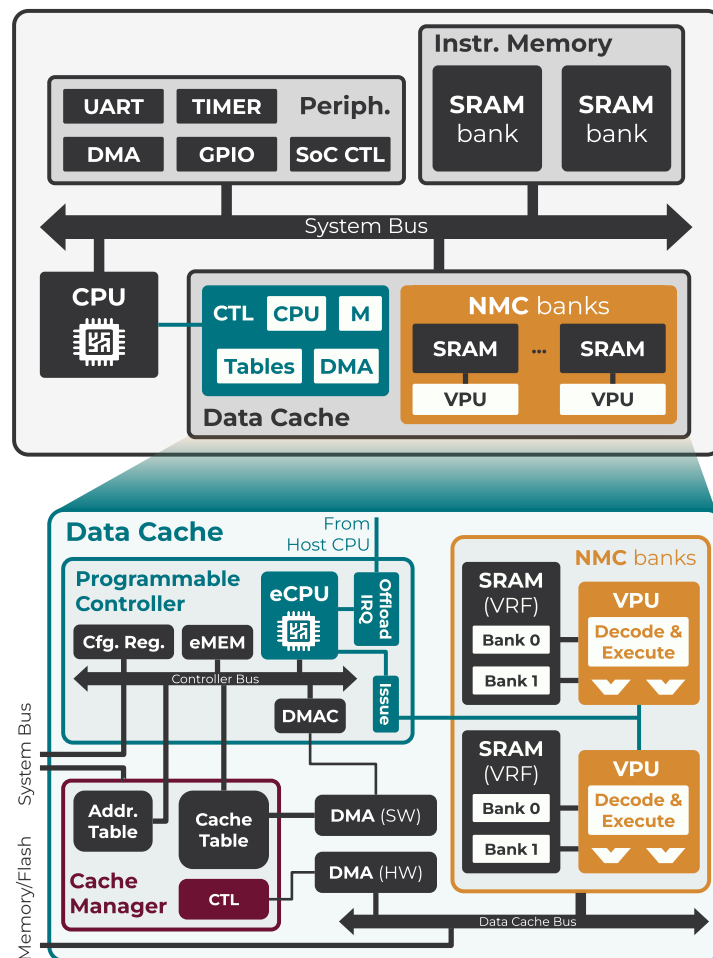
Instr. Memory

SRAM bank

SRAM bank

UART

TIMER

Periph.

DMA

GPIO

SoC CTL

System Bus

CPU

CTL

CPU

M

Tables

DMA

NMC banks

SRAM

...

SRAM

VPU

VPU

Data Cache

Data Cache

From Host CPU

Programmable Controller

eCPU

Offload IRQ

Cfg. Reg.

eMEM

Controller Bus

DMAC

Issue

NMC banks

SRAM (VRF)

Bank 0

Bank 1

VPU

Decode & Execute

SRAM (VRF)

Bank 0

Bank 1

VPU

Decode & Execute

System Bus

Memory/Flash

Addr. Table

Cache Table

DMA (SW)

Cache Manager

CTL

DMA (HW)

Data Cache Bus